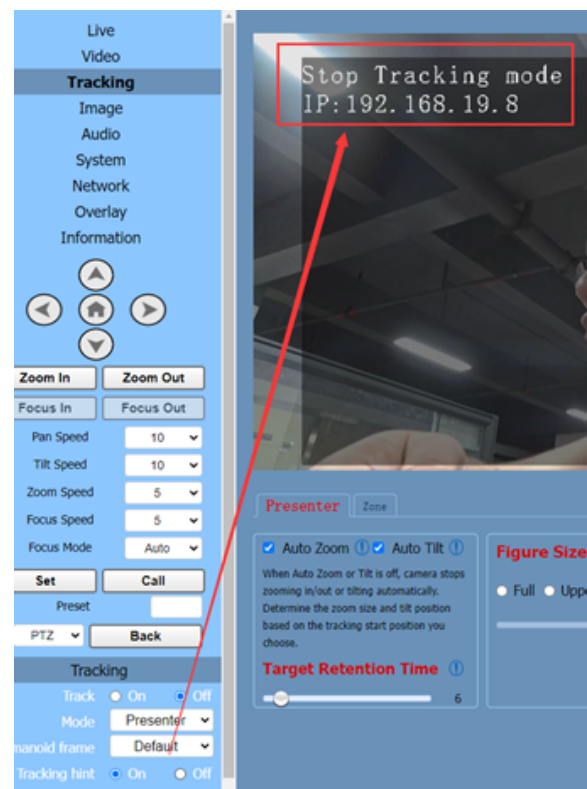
Live
Video
Tracking
Image
Audio
System
Network
Overlay
Information

Zoom In
Zoom Out
Focus In
Focus Out
Pan Speed 10
Tilt Speed 10
Zoom Speed 5
Focus Speed 5
Focus Mode Auto
Set
Call
Preset
PTZ
Back

Tracking
Track On Off
Mode Presenter
manoid frame Default
Tracking hint On Off

Stop Tracking mode
IP:192.168.19.8

Presenter
Zone

Auto Zoom Auto Tilt
When Auto Zoom or Tilt is off, camera stops zooming in/out or tilting automatically. Determine the zoom size and tilt position based on the tracking start position you choose.

Target Retention Time
6

Figure Size
Full Uppe